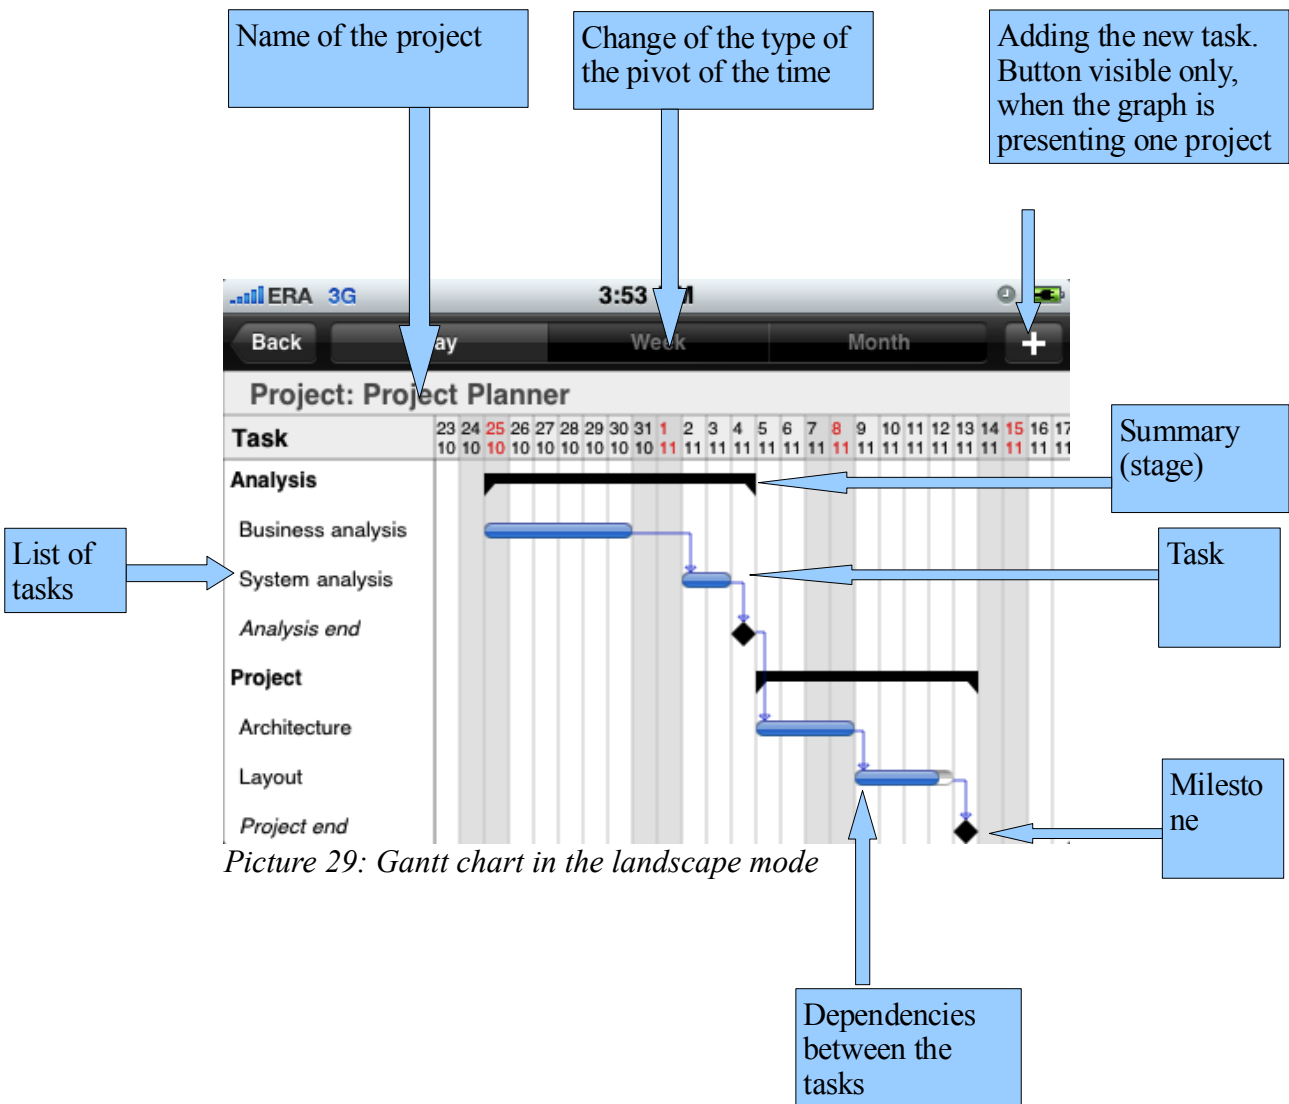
Name of the project

Change of the type of the pivot of the time

Adding the new task. Button visible only, when the graph is presenting one project

ERA 3G 3:53 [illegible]M

Back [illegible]ay Week Month +

Project: Project Planner

| Task | 23 10 | 24 10 | 25 10 | 26 10 | 27 10 | 28 10 | 29 10 | 30 10 | 31 10 | 1 11 | 2 11 | 3 11 | 4 11 | 5 11 | 6 11 | 7 11 | 8 11 | 9 11 | 10 11 | 11 11 | 12 11 | 13 11 | 14 11 | 15 11 | 16 11 | 17 11 |
|---|---|---|---|---|---|---|---|---|---|---|---|---|---|---|---|---|---|---|---|---|---|---|---|---|---|---|

Analysis
Business analysis
System analysis
Analysis end
Project
Architecture
Layout
Project end

Summary (stage)

Task

List of tasks

Milestone

Picture 29: Gantt chart in the landscape mode

Dependencies between the tasks